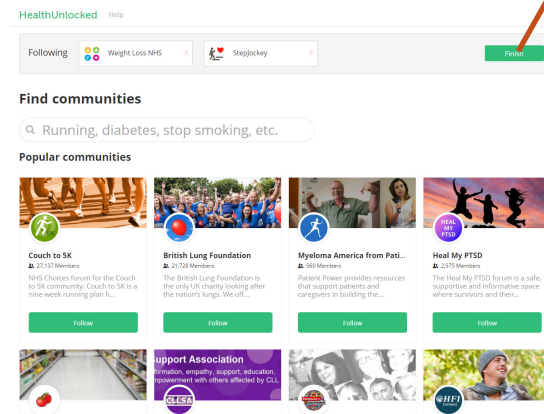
HealthUnlocked Help

Following Weight Loss NHS × StepJockey × Finish

Find communities

Running, diabetes, stop smoking, etc.

Popular communities

Couch to 5K
27,137 Members
NHS Choices forum for the Couch to 5K community. Couch to 5K is a nine-week running plan f...
Follow

British Lung Foundation
21,728 Members
The British Lung Foundation is the only UK charity looking after the nation's lungs. We off...
Follow

Myeloma America from Pati...
360 Members
Patient Power provides resources that support patients and caregivers in building the...
Follow

HEAL MY PTSD
Heal My PTSD
2,575 Members
The Heal My PTSD forum is a safe, supportive and informative space where survivors and their...
Follow

Support Association
formation, empathy, support, education, empowerment with others affected by CLL
CLLSA

HFI